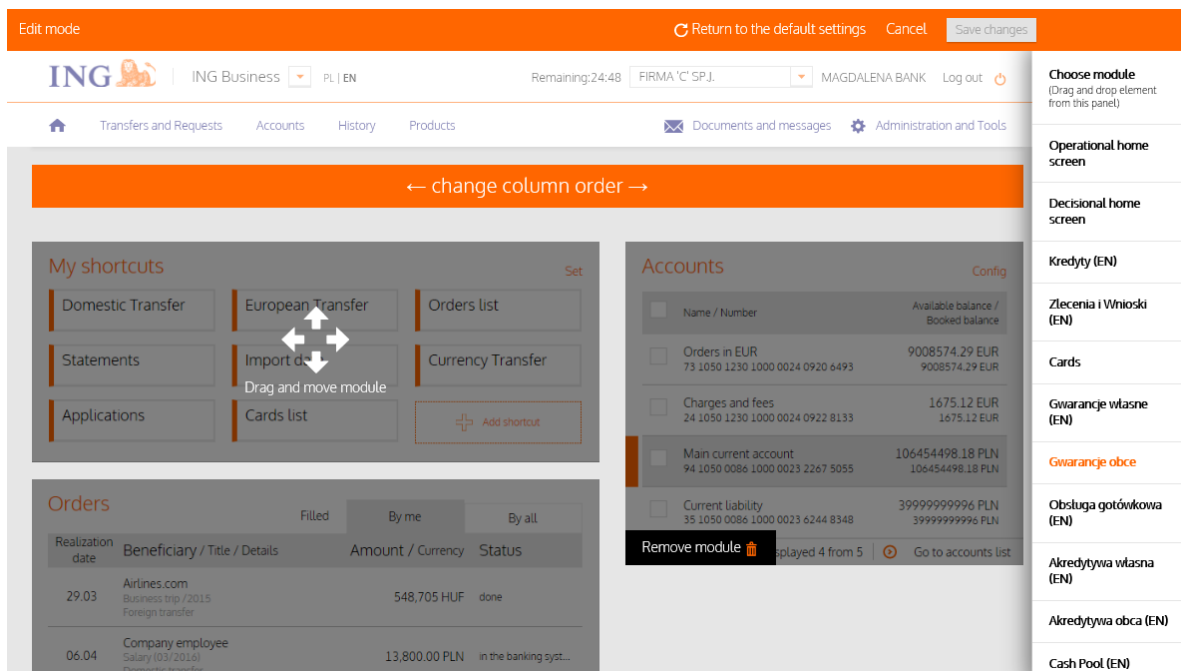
Edit mode
Return to the default settings Cancel Save changes

ING ING Business PL | EN Remaining:24:48 FIRMA 'C' SP.J. MAGDALENA BANK Log out

Transfers and Requests Accounts History Products Documents and messages Administration and Tools

← change column order →

My shortcuts Set

Domestic Transfer
European Transfer
Orders list
Statements
Import d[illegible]
Currency Transfer
Drag and move module
Applications
Cards list
Add shortcut

Orders
Filled By me By all

| Realization date | Beneficiary / Title / Details | Amount / Currency | Status |
|---|---|---|---|
| 29.03 | Airlines.com Business trip / 2015 Foreign transfer | 548,705 HUF | done |
| 06.04 | Company employee Salary (03/2016) Domestic transfer | 13,800.00 PLN | in the banking syst... |

Accounts Config

| Name / Number | Available balance / Booked balance |
|---|---|
| Orders in EUR 73 1050 1230 1000 0024 0920 6493 | 9008574.29 EUR 9008574.29 EUR |
| Charges and fees 24 1050 1230 1000 0024 0922 8133 | 1675.12 EUR 1675.12 EUR |
| Main current account 94 1050 0086 1000 0023 2267 5055 | 106454498.18 PLN 106454498.18 PLN |
| Current liability 35 1050 0086 1000 0023 6244 8348 | 39999999996 PLN 39999999996 PLN |

Remove module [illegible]splayed 4 from 5 Go to accounts list

Choose module
(Drag and drop element from this panel)

Operational home screen
Decisional home screen
Kredyty (EN)
Zlecenia i Wnioski (EN)
Cards
Gwarancje własne (EN)
Gwarancje obce
Obsługa gotówkowa (EN)
Akredytywa własna (EN)
Akredytywa obca (EN)
Cash Pool (EN)